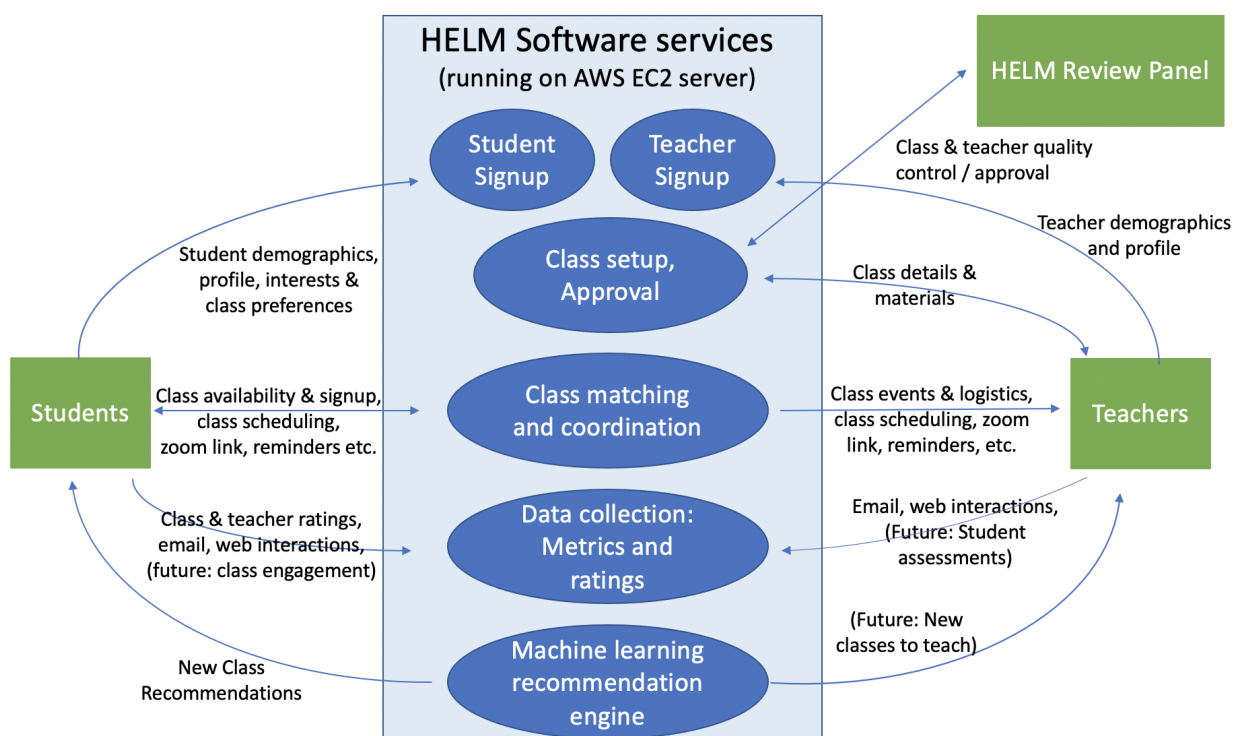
HELM Software services
(running on AWS EC2 server)

HELM Review Panel

Student Signup

Teacher Signup

Class & teacher quality control / approval

Teacher demographics and profile

Student demographics, profile, interests & class preferences

Class setup, Approval

Class details & materials

Students

Class availability & signup, class scheduling, zoom link, reminders etc.

Class matching and coordination

Class events & logistics, class scheduling, zoom link, reminders, etc.

Teachers

Class & teacher ratings, email, web interactions, (future: class engagement)

Data collection: Metrics and ratings

Email, web interactions, (Future: Student assessments)

(Future: New classes to teach)

New Class Recommendations

Machine learning recommendation engine